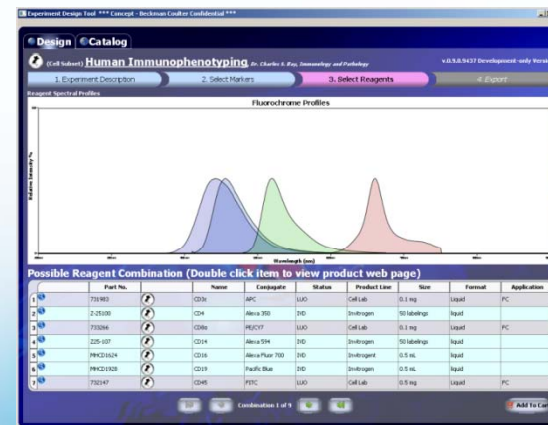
Experiment Design Tool *** Concept - Beckman Coulter Confidential ***

Design Catalog

(Cell Subset) Human Immunophenotyping Dr. Charles A. Ray, Immunology and Pathology

v.0.9.0.9437 Development-only Versi

1. Experiment Description | 2. Select Markers | 3. Select Reagents | 4. Export

Reagent Spectral Profiles

Fluorochrome Profiles

Relative Intensity %

Wavelength (nm)

Possible Reagent Combination (Double click item to view product web page)

| | Part No. | | Name | Conjugate | Status | Product Line | Size | Format | Application |
|---|---|---|---|---|---|---|---|---|---|
| 1 | 731983 | | CD3c | APC | LUO | Cell Lab | 0.1 mg | Liquid | FC |
| 2 | Z-25100 | | CD4 | Alexa 350 | IVD | Invitrogen | 50 labelings | liquid | |
| 3 | 733266 | | CD8a | PE/CY7 | LUO | Cell Lab | 0.1 mg | Liquid | FC |
| 4 | Z25-107 | | CD14 | Alexa 594 | IVD | Invitrogen | 50 labelings | liquid | |
| 5 | MHCD1624 | | CD16 | Alexa Fluor 700 | IVD | Invitrogen | 0.5 mL | liquid | |
| 6 | MHCD1928 | | CD19 | Pacific Blue | IVD | Invitrogen | 0.5 mL | liquid | |
| 7 | 732147 | | CD45 | FITC | LUO | Cell Lab | 0.5 mg | Liquid | FC |

Combination 1 of 9

Add to Car